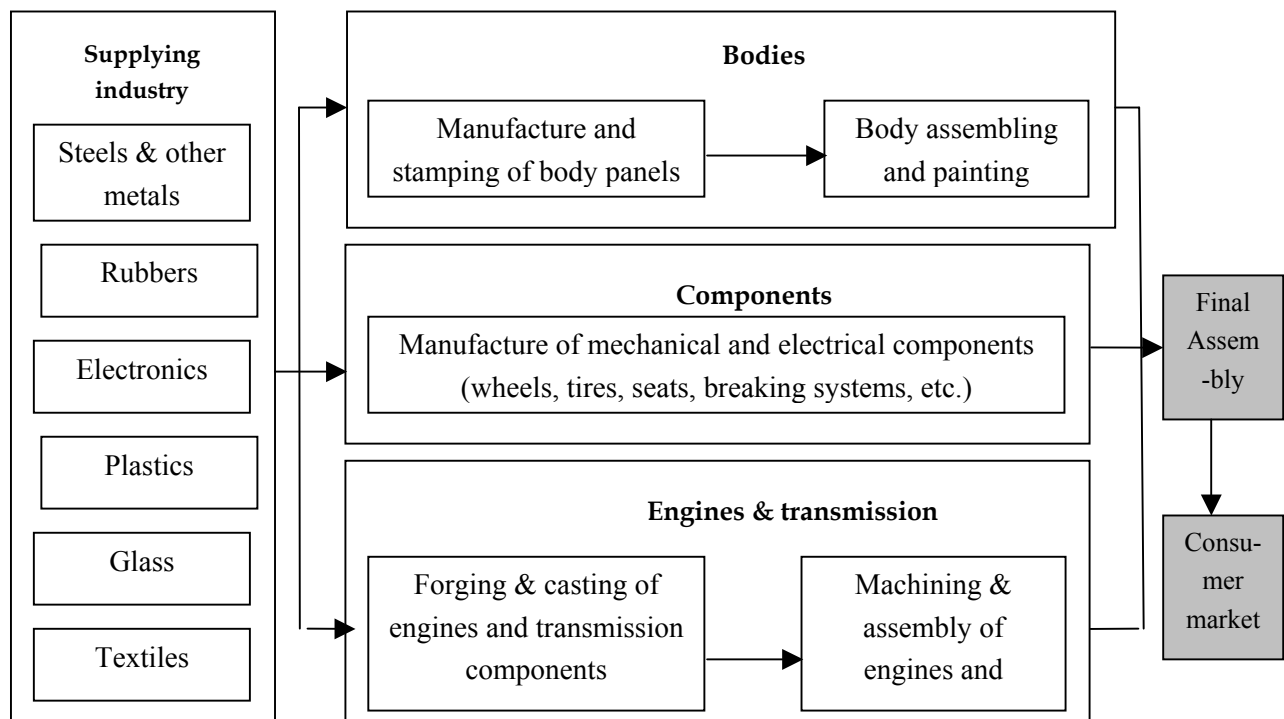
Supplying industry

Steels & other metals

Rubbers

Electronics

Plastics

Glass

Textiles

Bodies

Manufacture and stamping of body panels

Body assembling and painting

Components

Manufacture of mechanical and electrical components (wheels, tires, seats, breaking systems, etc.)

Engines & transmission

Forging & casting of engines and transmission components

Machining & assembly of engines and

Final Assem-bly

Consu-mer market